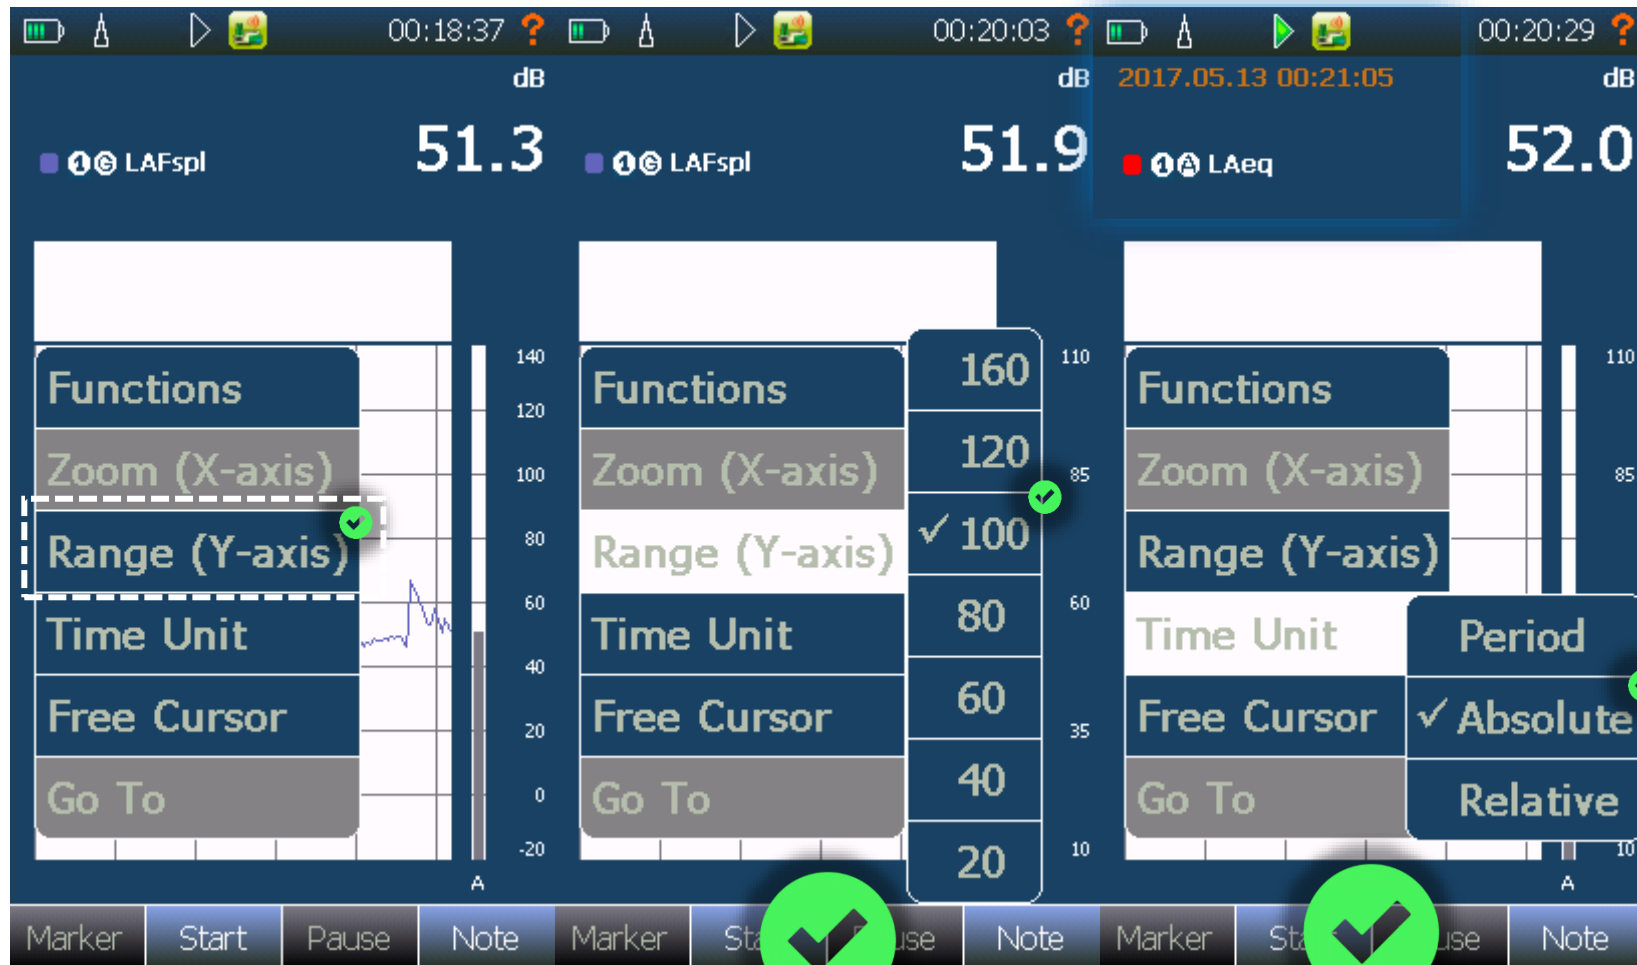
00:18:37 ?
dB
1 G LAFspl 51.3
Functions
Zoom (X-axis)
Range (Y-axis)
Time Unit
Free Cursor
Go To
140
120
100
80
60
40
20
0
-20
A
Marker Start Pause Note

00:20:03 ?
dB
1 G LAFspl 51.9
Functions
Zoom (X-axis)
Range (Y-axis)
Time Unit
Free Cursor
Go To
160
120
✓ 100
80
60
40
20
110
85
60
35
10
Marker Sta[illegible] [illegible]use Note

00:20:29 ?
2017.05.13 00:21:05
dB
1 A LAeq 52.0
Functions
Zoom (X-axis)
Range (Y-axis)
Time Unit
Free Cursor
Go To
Period
✓ Absolute
Relative
110
85
10
A
Marker Sta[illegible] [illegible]use Note